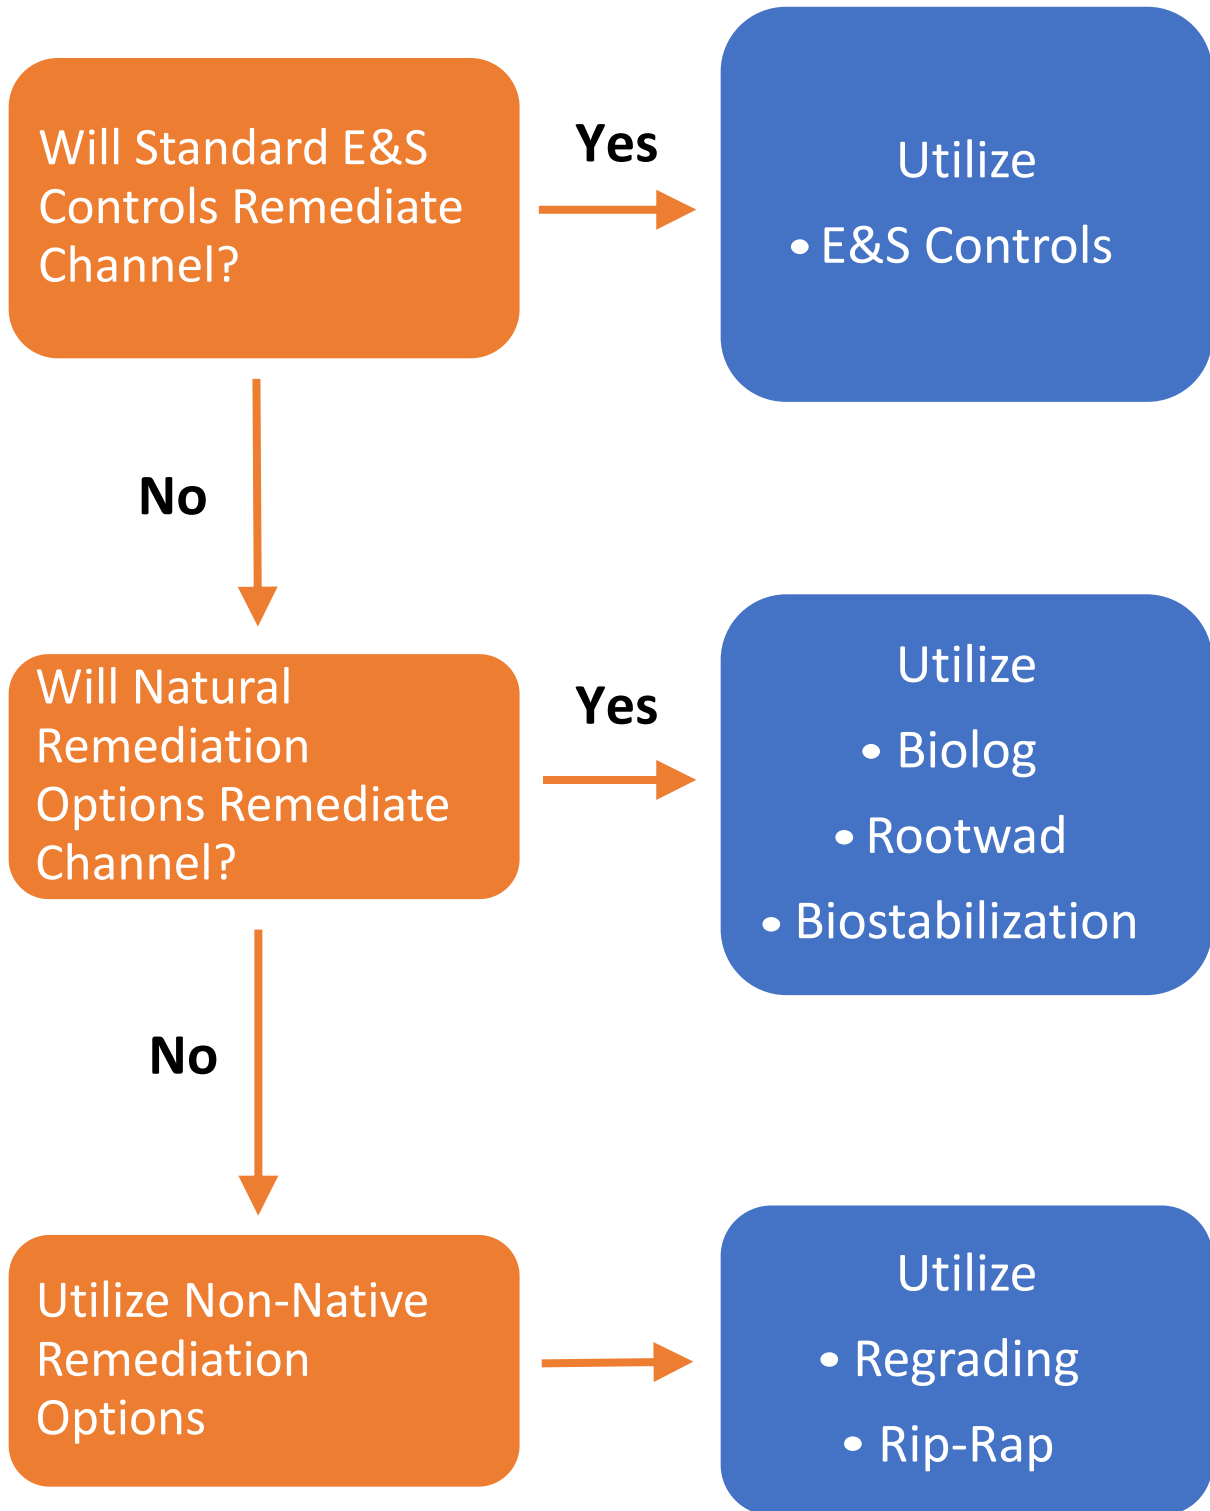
Will Standard E&S Controls Remediate Channel?

Yes

Utilize

• E&S Controls

No

Will Natural Remediation Options Remediate Channel?

Yes

Utilize

• Biolog

• Rootwad

• Biostabilization

No

Utilize Non-Native Remediation Options

Utilize

• Regrading

• Rip-Rap